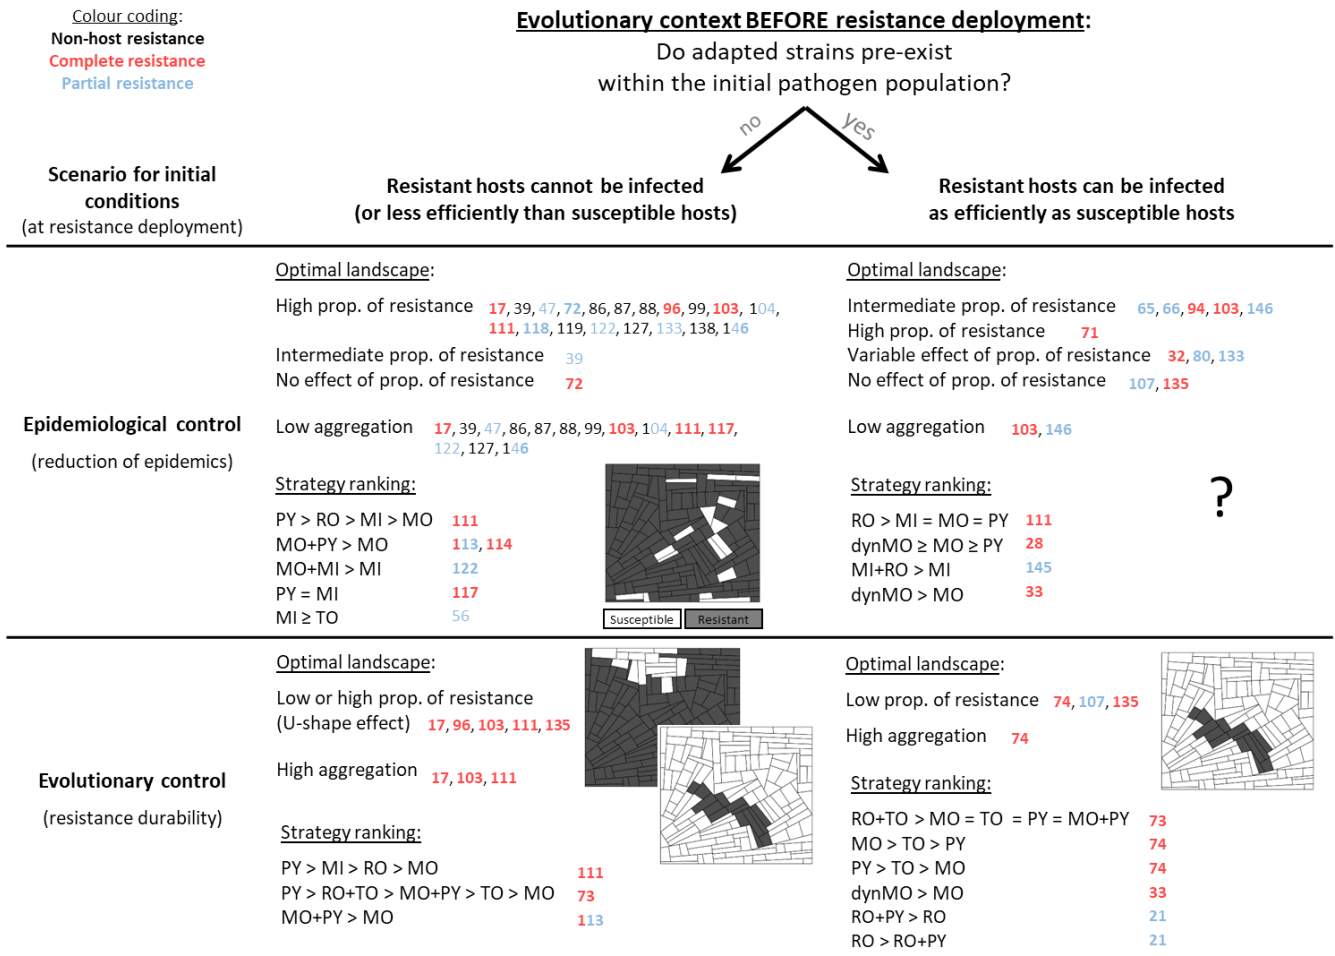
Colour coding:
Non-host resistance
Complete resistance
Partial resistance

Evolutionary context BEFORE resistance deployment:
Do adapted strains pre-exist within the initial pathogen population?

no
yes

Scenario for initial conditions
(at resistance deployment)

Resistant hosts cannot be infected
(or less efficiently than susceptible hosts)

Resistant hosts can be infected
as efficiently as susceptible hosts

Epidemiological control
(reduction of epidemics)

Optimal landscape:
High prop. of resistance 17, 39, 47, 72, 86, 87, 88, 96, 99, 103, 104, 111, 118, 119, 122, 127, 133, 138, 146
Intermediate prop. of resistance 39
No effect of prop. of resistance 72

Low aggregation 17, 39, 47, 86, 87, 88, 99, 103, 104, 111, 117, 122, 127, 146

Strategy ranking:
PY > RO > MI > MO 111
MO+PY > MO 113, 114
MO+MI > MI 122
PY = MI 117
MI ≥ TO 56

Susceptible
Resistant

Optimal landscape:
Intermediate prop. of resistance 65, 66, 94, 103, 146
High prop. of resistance 71
Variable effect of prop. of resistance 32, 80, 133
No effect of prop. of resistance 107, 135

Low aggregation 103, 146

Strategy ranking:
RO > MI = MO = PY 111
dynMO ≥ MO ≥ PY 28
MI+RO > MI 145
dynMO > MO 33

?

Evolutionary control
(resistance durability)

Optimal landscape:
Low or high prop. of resistance
(U-shape effect) 17, 96, 103, 111, 135

High aggregation 17, 103, 111

Strategy ranking:
PY > MI > RO > MO 111
PY > RO+TO > MO+PY > TO > MO 73
MO+PY > MO 113

Optimal landscape:
Low prop. of resistance 74, 107, 135

High aggregation 74

Strategy ranking:
RO+TO > MO = TO = PY = MO+PY 73
MO > TO > PY 74
PY > TO > MO 74
dynMO > MO 33
RO+PY > RO 21
RO > RO+PY 21